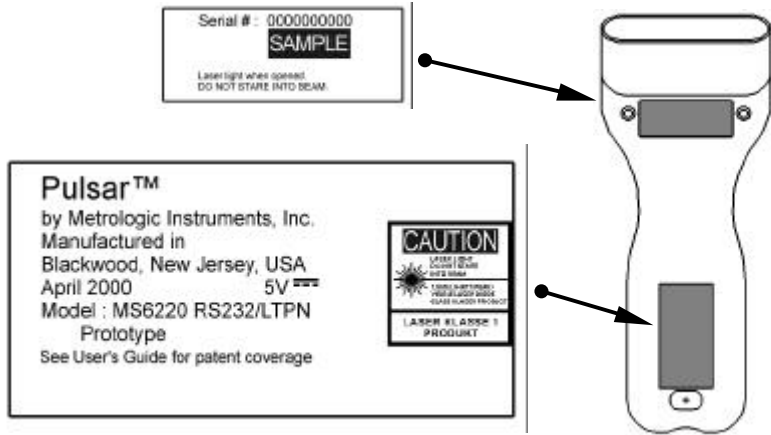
Serial # : 0000000000
SAMPLE

Laser light when opened.
DO NOT STARE INTO BEAM.

Pulsar™
by Metrologic Instruments, Inc.
Manufactured in
Blackwood, New Jersey, USA
April 2000 5V $\overline{---}$
Model : MS6220 RS232/LTPN
Prototype
See User's Guide for patent coverage

CAUTION
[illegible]
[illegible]
LASER KLASSE 1
PRODUKT